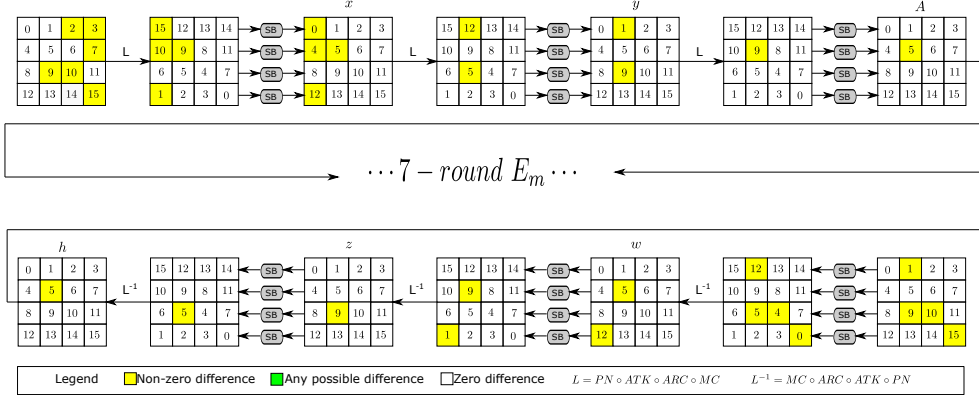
| 0 | 1 | 2 | 3 |
|---|---|---|---|
| 4 | 5 | 6 | 7 |
| 8 | 9 | 10 | 11 |
| 12 | 13 | 14 | 15 |

L

| 15 | 12 | 13 | 14 |
|---|---|---|---|
| 10 | 9 | 8 | 11 |
| 6 | 5 | 4 | 7 |
| 1 | 2 | 3 | 0 |

SB SB SB SB

$x$

| 0 | 1 | 2 | 3 |
|---|---|---|---|
| 4 | 5 | 6 | 7 |
| 8 | 9 | 10 | 11 |
| 12 | 13 | 14 | 15 |

L

| 15 | 12 | 13 | 14 |
|---|---|---|---|
| 10 | 9 | 8 | 11 |
| 6 | 5 | 4 | 7 |
| 1 | 2 | 3 | 0 |

SB SB SB SB

$y$

| 0 | 1 | 2 | 3 |
|---|---|---|---|
| 4 | 5 | 6 | 7 |
| 8 | 9 | 10 | 11 |
| 12 | 13 | 14 | 15 |

L

| 15 | 12 | 13 | 14 |
|---|---|---|---|
| 10 | 9 | 8 | 11 |
| 6 | 5 | 4 | 7 |
| 1 | 2 | 3 | 0 |

SB SB SB SB

$A$

| 0 | 1 | 2 | 3 |
|---|---|---|---|
| 4 | 5 | 6 | 7 |
| 8 | 9 | 10 | 11 |
| 12 | 13 | 14 | 15 |

$\cdots 7 - round\ E_m \cdots$

$h$

| 0 | 1 | 2 | 3 |
|---|---|---|---|
| 4 | 5 | 6 | 7 |
| 8 | 9 | 10 | 11 |
| 12 | 13 | 14 | 15 |

L$^{-1}$

| 15 | 12 | 13 | 14 |
|---|---|---|---|
| 10 | 9 | 8 | 11 |
| 6 | 5 | 4 | 7 |
| 1 | 2 | 3 | 0 |

SB SB SB SB

$z$

| 0 | 1 | 2 | 3 |
|---|---|---|---|
| 4 | 5 | 6 | 7 |
| 8 | 9 | 10 | 11 |
| 12 | 13 | 14 | 15 |

L$^{-1}$

| 15 | 12 | 13 | 14 |
|---|---|---|---|
| 10 | 9 | 8 | 11 |
| 6 | 5 | 4 | 7 |
| 1 | 2 | 3 | 0 |

SB SB SB SB

$w$

| 0 | 1 | 2 | 3 |
|---|---|---|---|
| 4 | 5 | 6 | 7 |
| 8 | 9 | 10 | 11 |
| 12 | 13 | 14 | 15 |

L$^{-1}$

| 15 | 12 | 13 | 14 |
|---|---|---|---|
| 10 | 9 | 8 | 11 |
| 6 | 5 | 4 | 7 |
| 1 | 2 | 3 | 0 |

SB SB SB SB

| 0 | 1 | 2 | 3 |
|---|---|---|---|
| 4 | 5 | 6 | 7 |
| 8 | 9 | 10 | 11 |
| 12 | 13 | 14 | 15 |

Legend Non-zero difference Any possible difference Zero difference $L = PN \circ ATK \circ ARC \circ MC$ $L^{-1} = MC \circ ARC \circ ATK \circ PN$